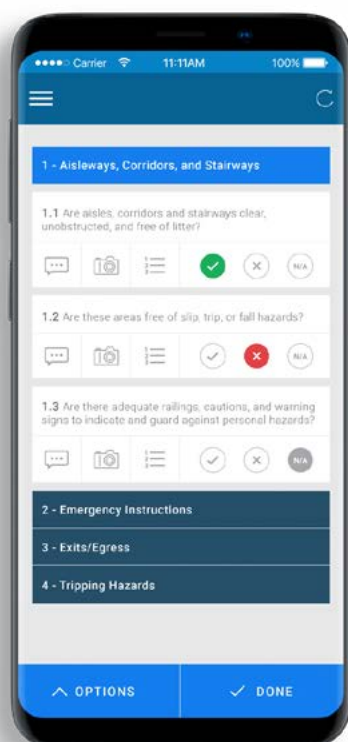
●●●●○ Carrier 11:11AM 100%

1 - Aisleways, Corridors, and Stairways

1.1 Are aisles, corridors and stairways clear, unobstructed, and free of litter?

N/A

1.2 Are these areas free of slip, trip, or fall hazards?

N/A

1.3 Are there adequate railings, cautions, and warning signs to indicate and guard against personal hazards?

N/A

2 - Emergency Instructions

3 - Exits/Egress

4 - Tripping Hazards

OPTIONS

DONE